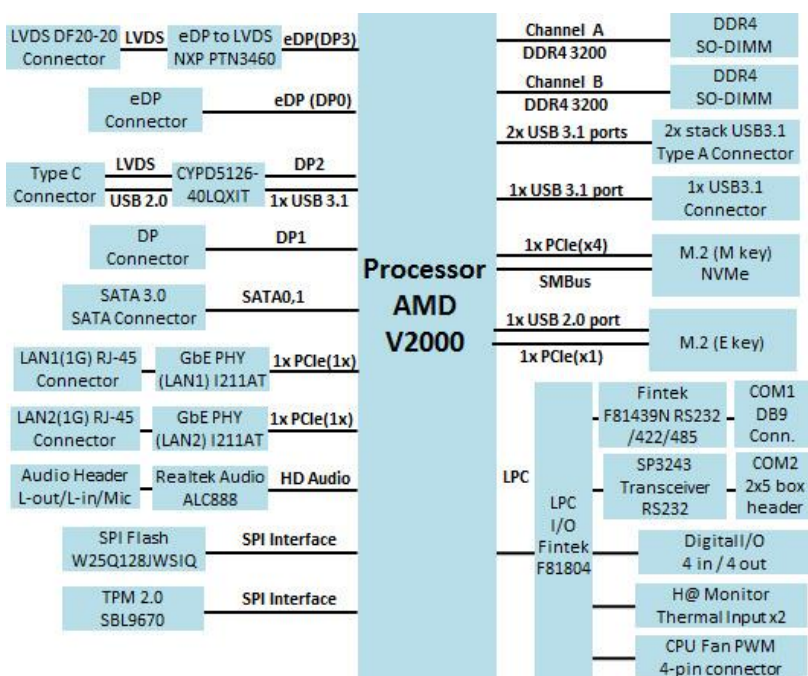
LVDS DF20-20 Connector
LVDS
eDP to LVDS NXP PTN3460
eDP(DP3)

eDP Connector
eDP (DP0)

Type C Connector
LVDS
USB 2.0
CYPD5126-40LQXIT
DP2
1x USB 3.1

DP Connector
DP1

SATA 3.0 SATA Connector
SATA0,1

LAN1(1G) RJ-45 Connector
GbE PHY (LAN1) I211AT
1x PCIe(1x)

LAN2(1G) RJ-45 Connector
GbE PHY (LAN2) I211AT
1x PCIe(1x)

Audio Header L-out/L-in/Mic
Realtek Audio ALC888
HD Audio

SPI Flash W25Q128JWSIQ
SPI Interface

TPM 2.0 SBL9670
SPI Interface

Processor AMD V2000

Channel A
DDR4 3200
DDR4 SO-DIMM

Channel B
DDR4 3200
DDR4 SO-DIMM

2x USB 3.1 ports
2x stack USB3.1 Type A Connector

1x USB 3.1 port
1x USB3.1 Connector

1x PCIe(x4)
SMBus
M.2 (M key) NVMe

1x USB 2.0 port
1x PCIe(x1)
M.2 (E key)

LPC

LPC I/O Fintek F81804

Fintek F81439N RS232 /422/485
COM1 DB9 Conn.

SP3243 Transceiver RS232
COM2 2x5 box header

DigitalI/O 4 in / 4 out

H@ Monitor Thermal Input x2

CPU Fan PWM 4-pin connector